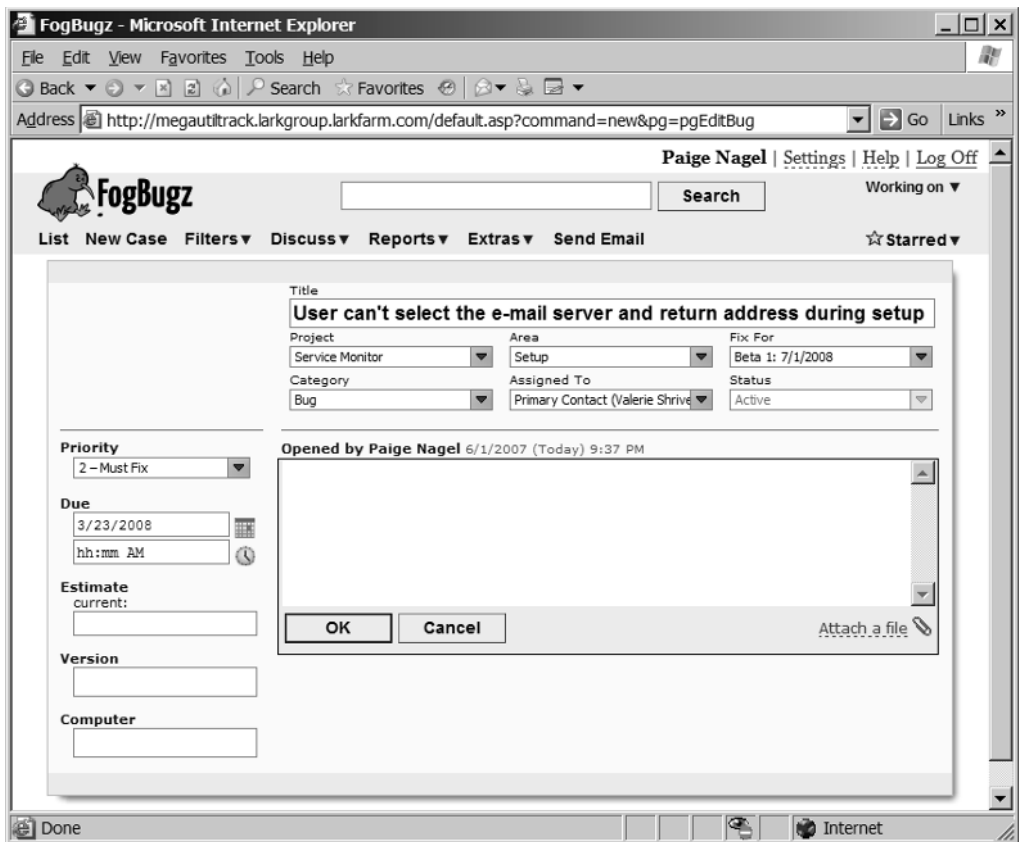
FogBugz - Microsoft Internet Explorer

File Edit View Favorites Tools Help

Back Search Favorites

Address http://megautiltrack.larkgroup.larkfarm.com/default.asp?command=new&pg=pgEditBug Go Links »

Paige Nagel | Settings | Help | Log Off

FogBugz

Search

Working on ▼

List New Case Filters▼ Discuss▼ Reports▼ Extras▼ Send Email ☆Starred▼

Title
User can't select the e-mail server and return address during setup

Project
Service Monitor

Area
Setup

Fix For
Beta 1: 7/1/2008

Category
Bug

Assigned To
Primary Contact (Valerie Shrive

Status
Active

Priority
2 – Must Fix

Due
3/23/2008
hh:mm AM

Estimate
current:

Version

Computer

Opened by Paige Nagel 6/1/2007 (Today) 9:37 PM

OK Cancel

Attach a file

Done Internet